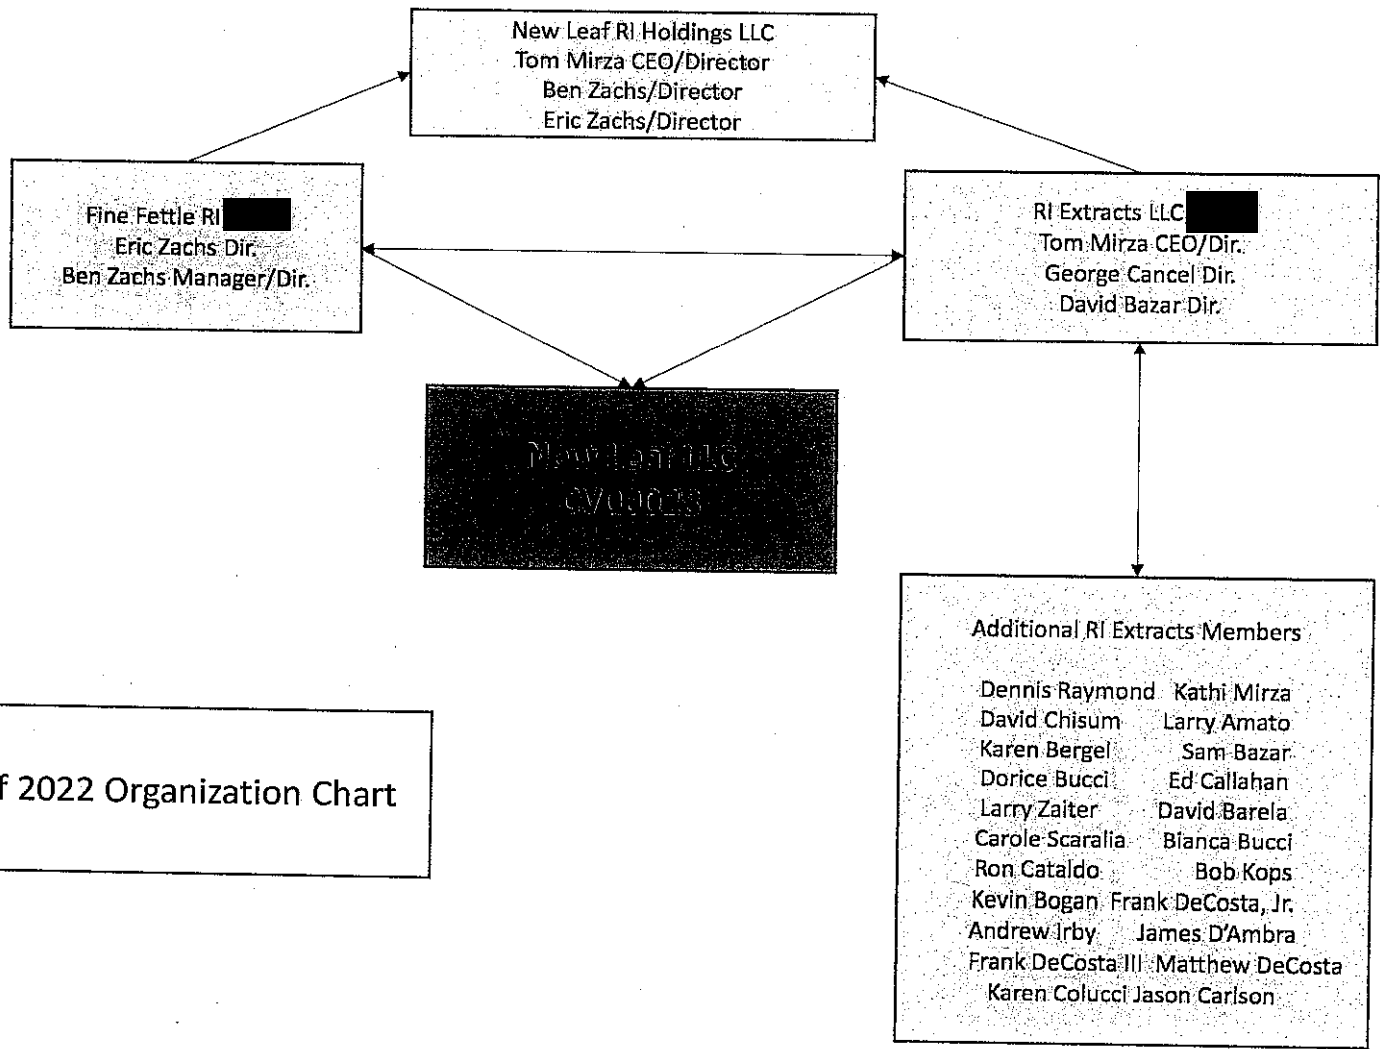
New Leaf RI Holdings LLC
Tom Mirza CEO/Director
Ben Zachs/Director
Eric Zachs/Director

Fine Fettle RI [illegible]
Eric Zachs Dir.
Ben Zachs Manager/Dir.

RI Extracts LLC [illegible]
Tom Mirza CEO/Dir.
George Cancel Dir.
David Bazar Dir.

New Leaf LLC
CV0003

Additional RI Extracts Members

Dennis Raymond Kathi Mirza
David Chisum Larry Amato
Karen Bergel Sam Bazar
Dorice Bucci Ed Callahan
Larry Zaiter David Barela
Carole Scaralia Bianca Bucci
Ron Cataldo Bob Kops
Kevin Bogan Frank DeCosta, Jr.
Andrew Irby James D'Ambra
Frank DeCosta III Matthew DeCosta
Karen Colucci Jason Carlson

f 2022 Organization Chart